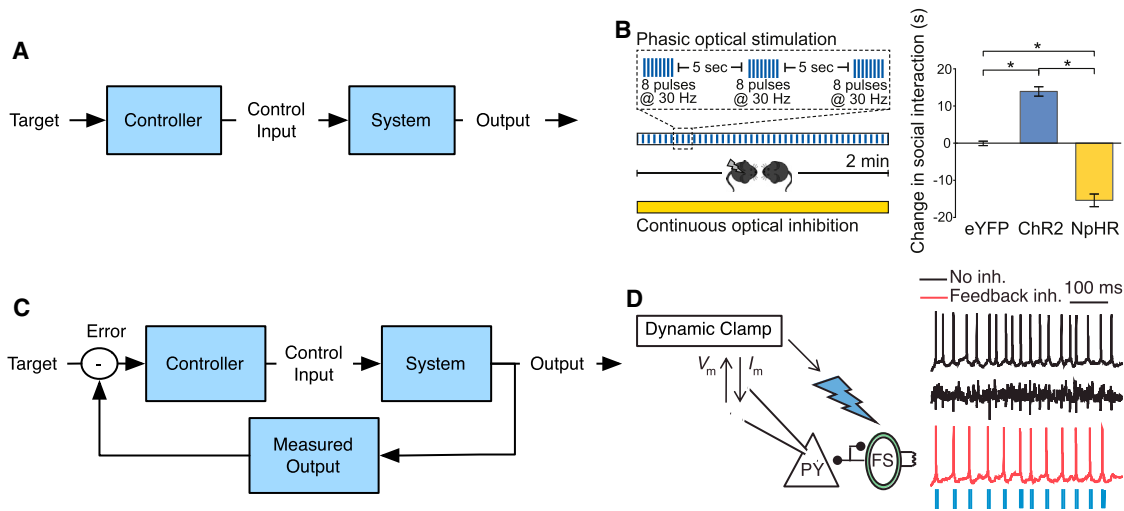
A

Target → Controller → Control Input → System → Output →

B

Phasic optical stimulation

5 sec

5 sec

8 pulses @ 30 Hz

8 pulses @ 30 Hz

8 pulses @ 30 Hz

2 min

Continuous optical inhibition

Change in social interaction (s)

20

10

0

-10

-20

*

*

*

eYFP

ChR2

NpHR

C

Error

Target

-

Controller

Control Input

System

Output

Measured Output

D

Dynamic Clamp

$V_m$

$I_m$

PY

FS

No inh.

Feedback inh.

100 ms